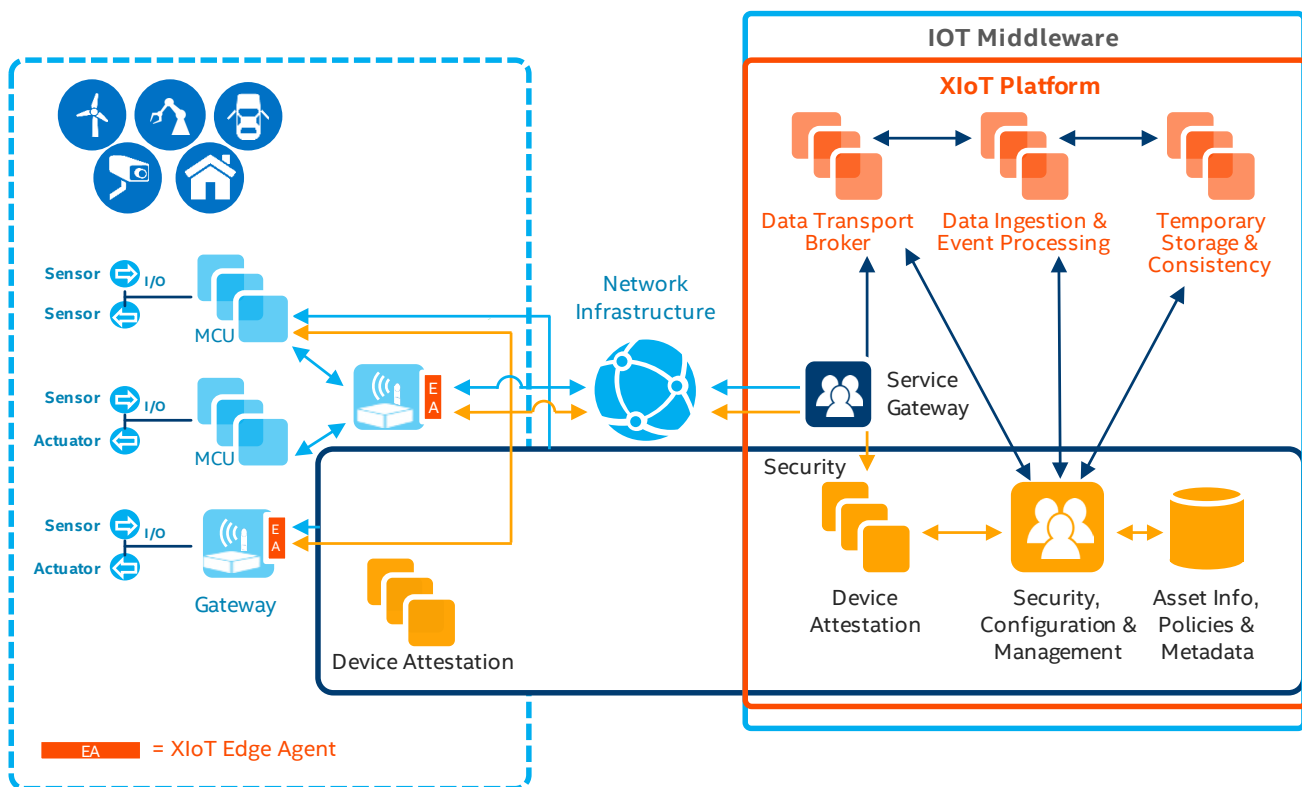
IOT Middleware

XIoT Platform

Data Transport Broker

Data Ingestion & Event Processing

Temporary Storage & Consistency

Sensor

I/O

Sensor

MCU

Network Infrastructure

Sensor

I/O

Actuator

MCU

EA

Service Gateway

Security

Sensor

I/O

Actuator

EA

Gateway

Device Attestation

Security, Configuration & Management

Asset Info, Policies & Metadata

Device Attestation

EA = XIoT Edge Agent